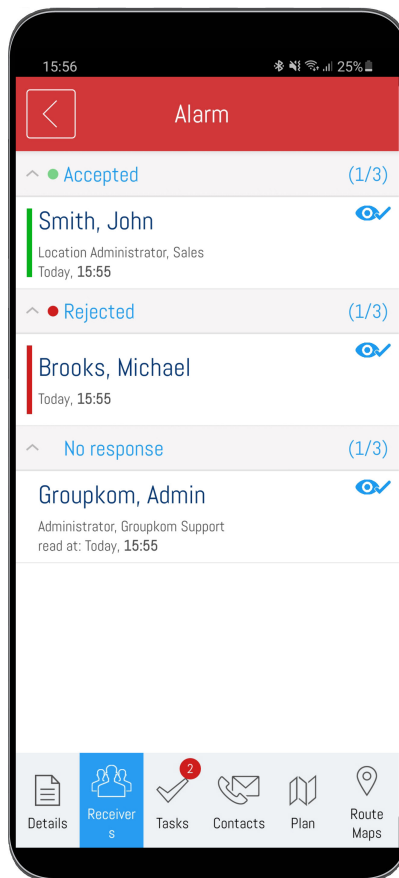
15:56 25%

Alarm

Accepted (1/3)

Smith, John
Location Administrator, Sales
Today, 15:55

Rejected (1/3)

Brooks, Michael
Today, 15:55

No response (1/3)

Groupkom, Admin
Administrator, Groupkom Support
read at: Today, 15:55

Details Receivers Tasks 2 Contacts Plan Route Maps